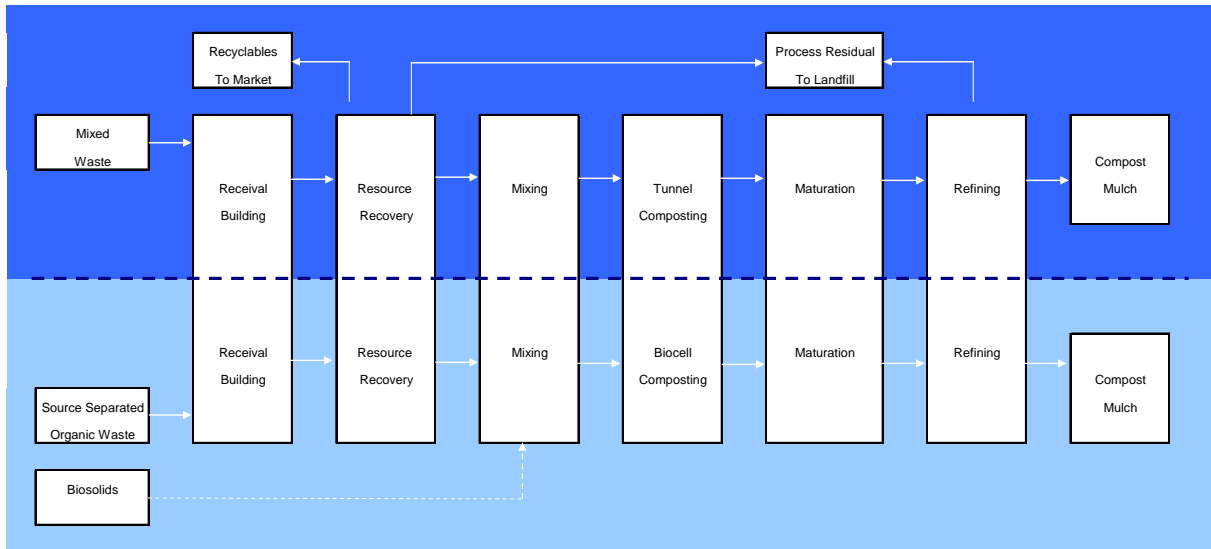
Recyclables To Market

Process Residual To Landfill

Mixed Waste

Receival Building

Resource Recovery

Mixing

Tunnel Composting

Maturation

Refining

Compost Mulch

Receival Building

Resource Recovery

Mixing

Biocell Composting

Maturation

Refining

Compost Mulch

Source Separated Organic Waste

Biosolids